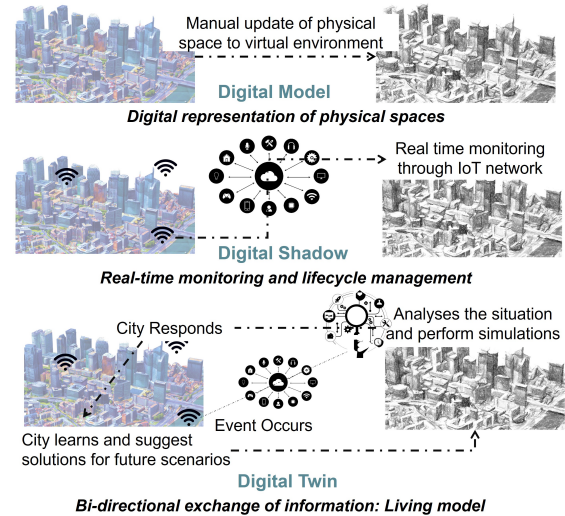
Manual update of physical space to virtual environment

Digital Model

Digital representation of physical spaces

Real time monitoring through IoT network

Digital Shadow

Real-time monitoring and lifecycle management

City Responds

Analyses the situation and perform simulations

Event Occurs

City learns and suggest solutions for future scenarios

Digital Twin

Bi-directional exchange of information: Living model